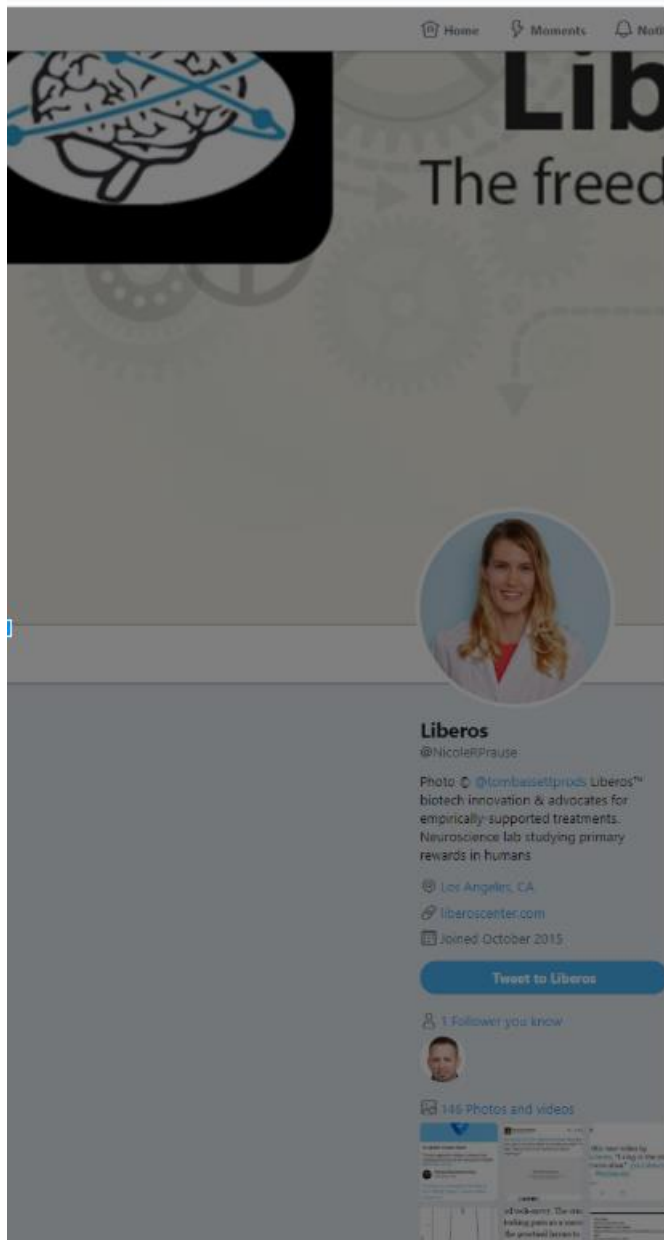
Home Moments Noti

Lib
The freed

Liberos
@NicoleRPrause

Photo © @tombassettprods Liberos™ biotech innovation & advocates for empirically-supported treatments. Neuroscience lab studying primary rewards in humans

Los Angeles, CA
liberoscenter.com
Joined October 2015

Tweet to Liberos

1 Follower you know

146 Photos and videos